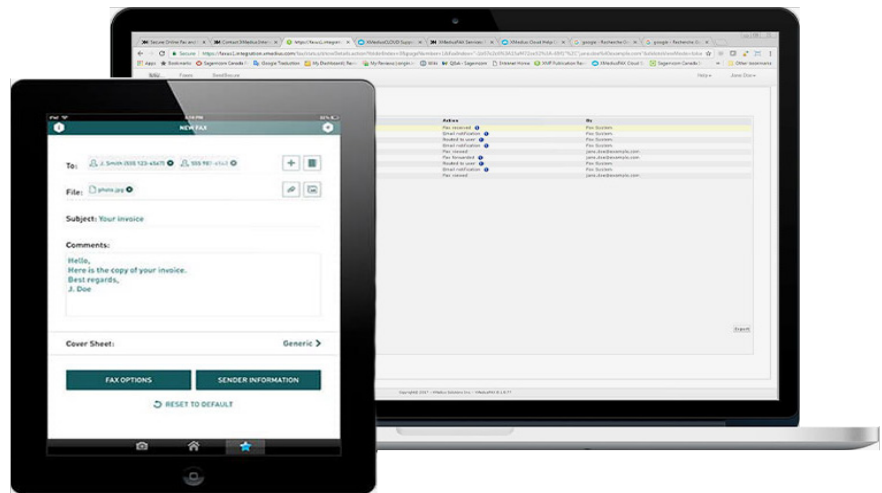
NEW FAX

To: J. Smith (555 123-4567) 555 987-6543

File: photo.jpg

Subject: Your invoice

Comments:

Hello,
Here is the copy of your invoice.
Best regards,
J. Doe

Cover Sheet: Generic

FAX OPTIONS

SENDER INFORMATION

RESET TO DEFAULT

| Action | By |
|---|---|
| Fax received | Fax System |
| Email notification | Fax System |
| Routed to user | Fax System |
| Email notification | Fax System |
| Fax viewed | jane.doe@example.com |
| Fax forwarded | jane.doe@example.com |
| Fax received | Fax System |
| Routed to user | Fax System |
| Email notification | Fax System |
| Fax viewed | jane.doe@example.com |

Export